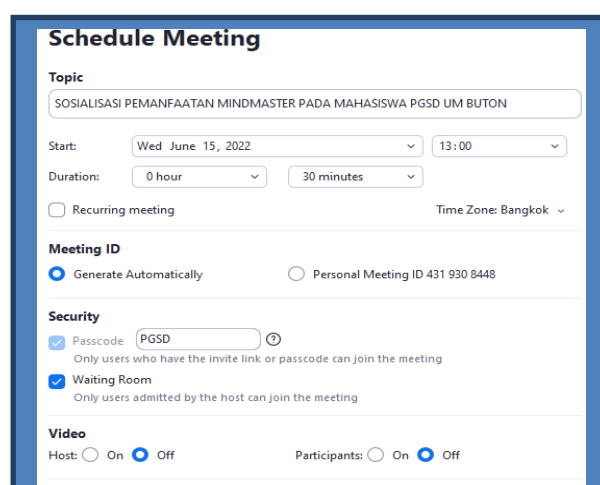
Schedule Meeting

Topic

SOSIALISASI PEMANFAATAN MINDMASTER PADA MAHASISWA PGSD UM BUTON

Start: Wed June 15, 2022 13:00

Duration: 0 hour 30 minutes

Recurring meeting

Time Zone: Bangkok

Meeting ID

Generate Automatically

Personal Meeting ID 431 930 8448

Security

Passcode PGSD ?

Only users who have the invite link or passcode can join the meeting

Waiting Room

Only users admitted by the host can join the meeting

Video

Host: On Off

Participants: On Off